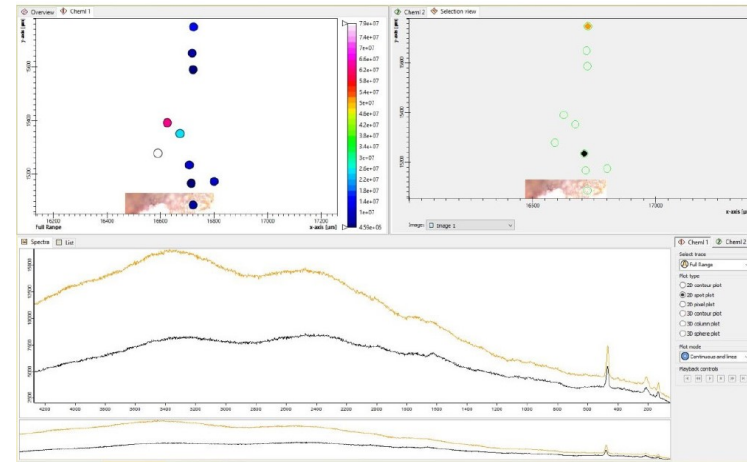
Overview | Chem1 1

Chem 2 | Selection view

7.8e+07
7.4e+07
7e+07
6.6e+07
6.2e+07
5.8e+07
5.4e+07
5e+07
4.6e+07
4.2e+07
3.8e+07
3.4e+07
3e+07
2.6e+07
2.2e+07
1.8e+07
1.4e+07
1e+07
4.59e+05

y-axis [µm]
1500
1500
1500

16200
16400
16600
16800
17000
17200
x-axis [µm]

Full Range

y-axis [µm]
16500
17000
x-axis [µm]

Image: Image 1

Spectra | List

4200 4000 3800 3600 3400 3200 3000 2800 2600 2400 2200 2000 1800 1600 1400 1200 1000 800 600 400 200

Chem1 1 | Chem1 2
Select trace
Full Range
Plot type
2D contour plot
2D spot plot
2D pixel plot
3D contour plot
3D column plot
3D sphere plot
Plot mode
Continuous and lines
Playback controls